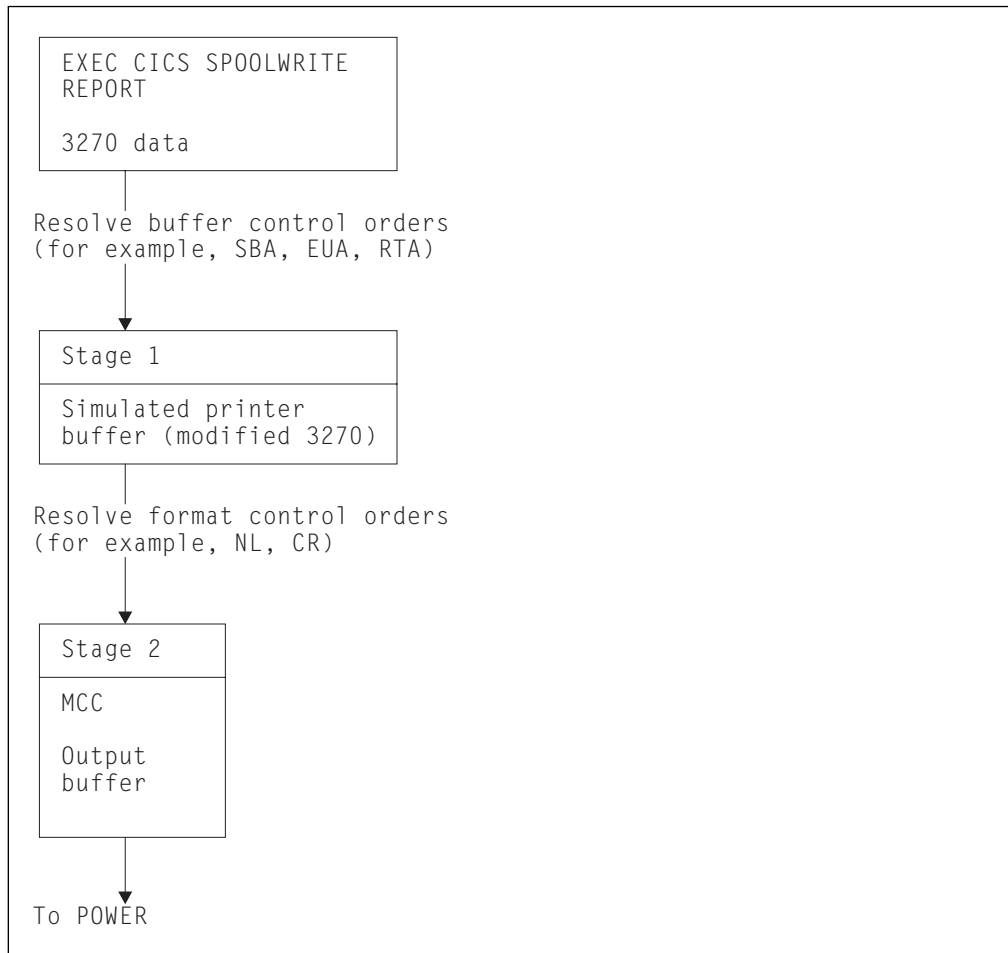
EXEC CICS SPOOLWRITE
REPORT

3270 data

Resolve buffer control orders
(for example, SBA, EUA, RTA)

Stage 1

Simulated printer
buffer (modified 3270)

Resolve format control orders
(for example, NL, CR)

Stage 2

MCC

Output
buffer

To POWER